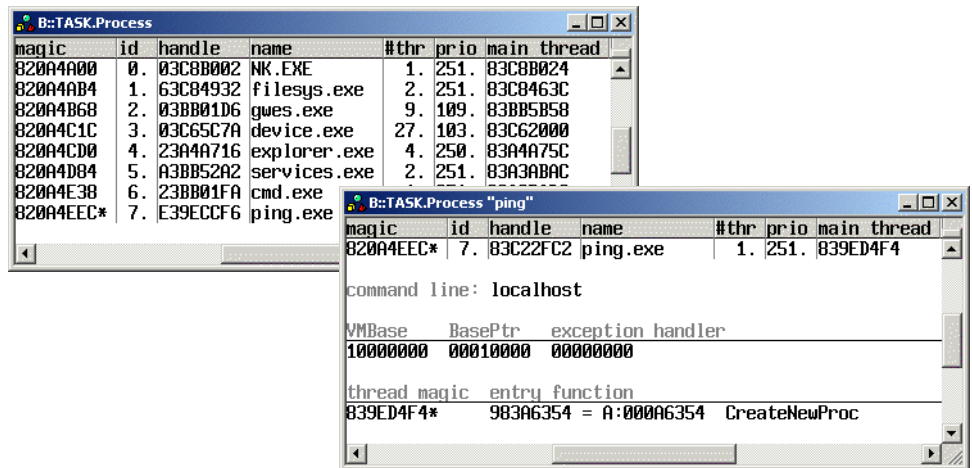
B::TASK.Process

| magic | id | handle | name | #thr | prio | main thread |
|---|---|---|---|---|---|---|
| 820A4A00 | 0. | 03C8B002 | NK.EXE | 1. | 251. | 83C8B024 |
| 820A4AB4 | 1. | 63C84932 | filesys.exe | 2. | 251. | 83C8463C |
| 820A4B68 | 2. | 03BB01D6 | gwes.exe | 9. | 109. | 83BB5B58 |
| 820A4C1C | 3. | 03C65C7A | device.exe | 27. | 103. | 83C62000 |
| 820A4CD0 | 4. | 23A4A716 | explorer.exe | 4. | 250. | 83A4A75C |
| 820A4D84 | 5. | A3BB52A2 | services.exe | 2. | 251. | 83A3ABAC |
| 820A4E38 | 6. | 23BB01FA | cmd.exe | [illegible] | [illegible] | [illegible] |
| 820A4EEC* | 7. | E39ECCF6 | ping.exe | | | |

B::TASK.Process "ping"

| magic | id | handle | name | #thr | prio | main thread |
|---|---|---|---|---|---|---|
| 820A4EEC* | 7. | 83C22FC2 | ping.exe | 1. | 251. | 839ED4F4 |

command line: localhost

| VMBase | BasePtr | exception handler |
|---|---|---|
| 10000000 | 00010000 | 00000000 |

| thread magic | entry function |
|---|---|
| 839ED4F4* | 983A6354 = A:000A6354 CreateNewProc |